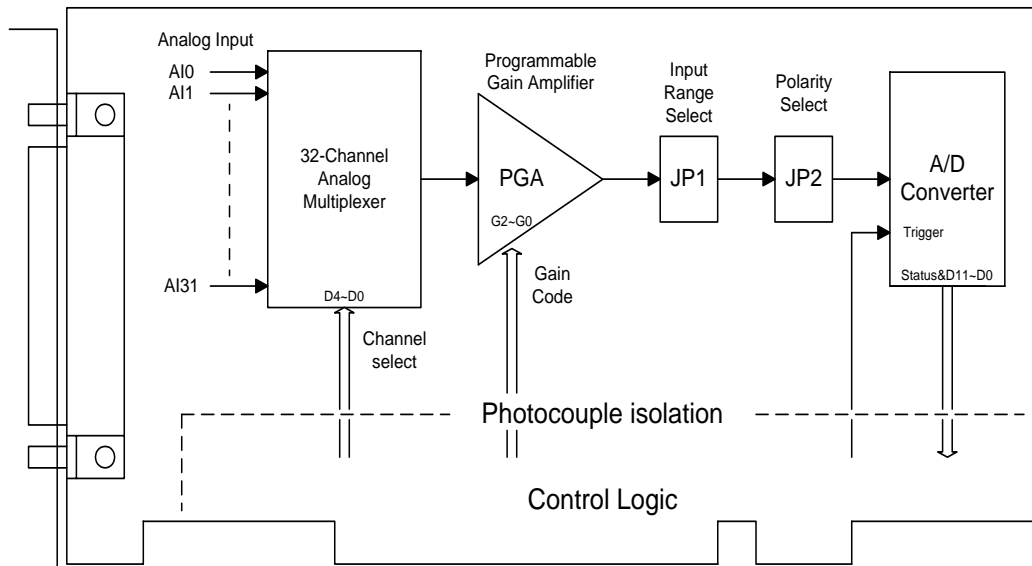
Analog Input

AI0

AI1

AI31

32-Channel Analog Multiplexer

D4~D0

Channel select

Programmable Gain Amplifier

PGA

G2~G0

Gain Code

Input Range Select

JP1

Polarity Select

JP2

A/D Converter

Trigger

Status&D11~D0

Photocouple isolation

Control Logic